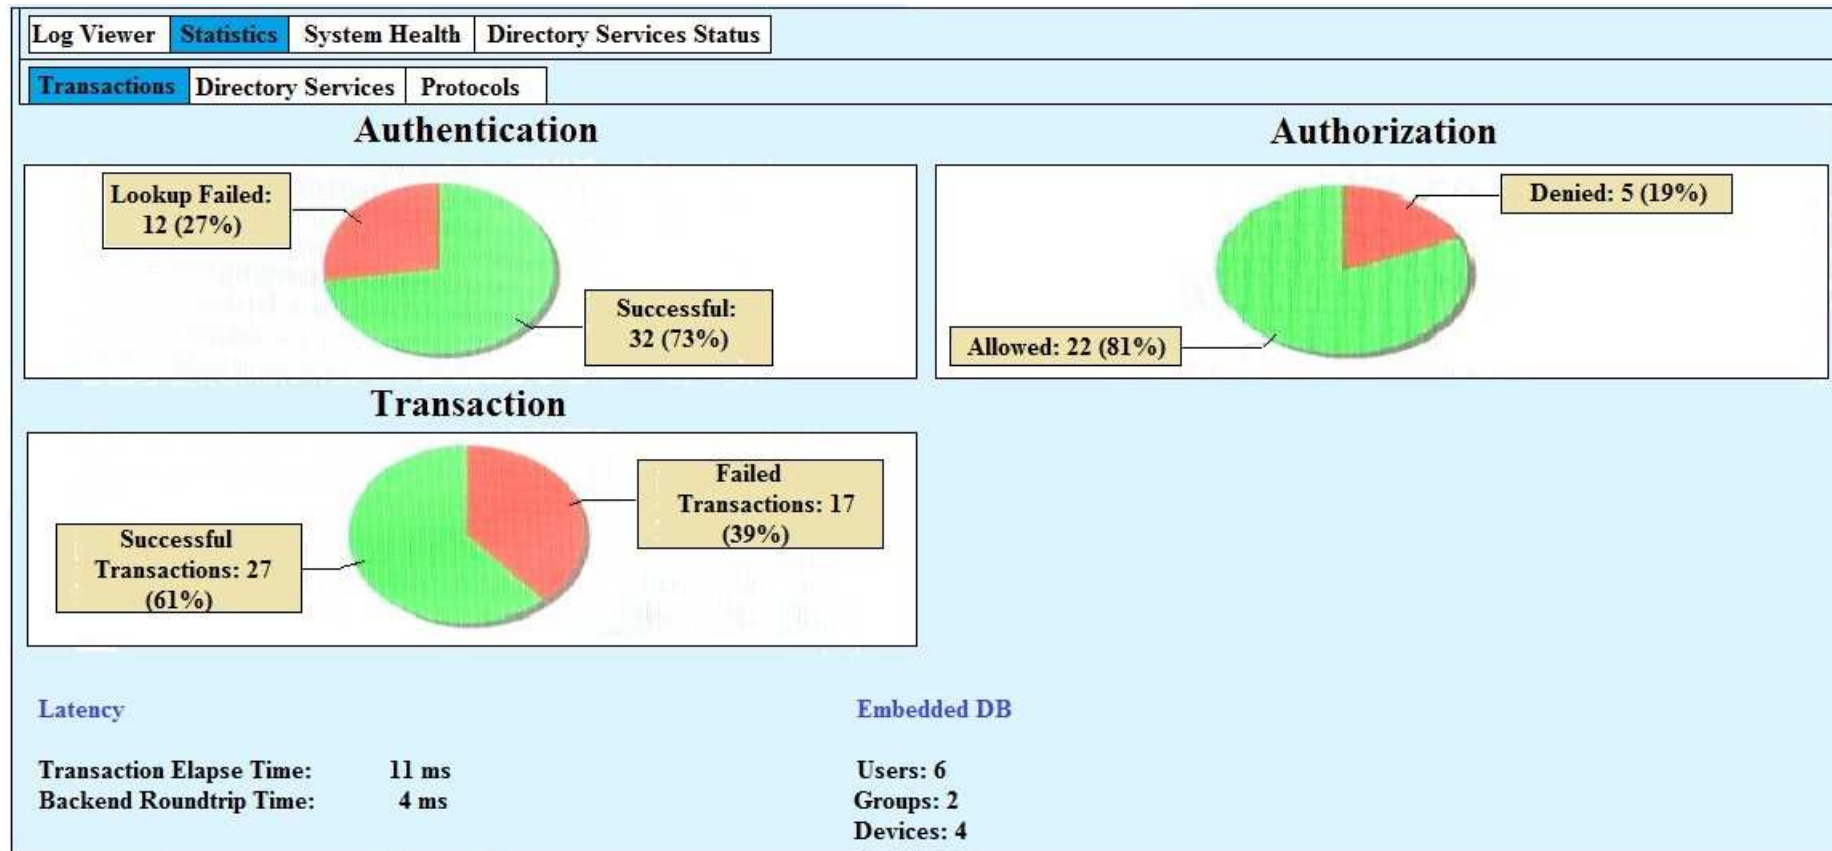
Log Viewer | Statistics | System Health | Directory Services Status

Transactions | Directory Services | Protocols

Authentication

Lookup Failed: 12 (27%)

Successful: 32 (73%)

Authorization

Denied: 5 (19%)

Allowed: 22 (81%)

Transaction

Failed Transactions: 17 (39%)

Successful Transactions: 27 (61%)

Latency

Transaction Elapse Time: 11 ms
Backend Roundtrip Time: 4 ms

Embedded DB

Users: 6
Groups: 2
Devices: 4